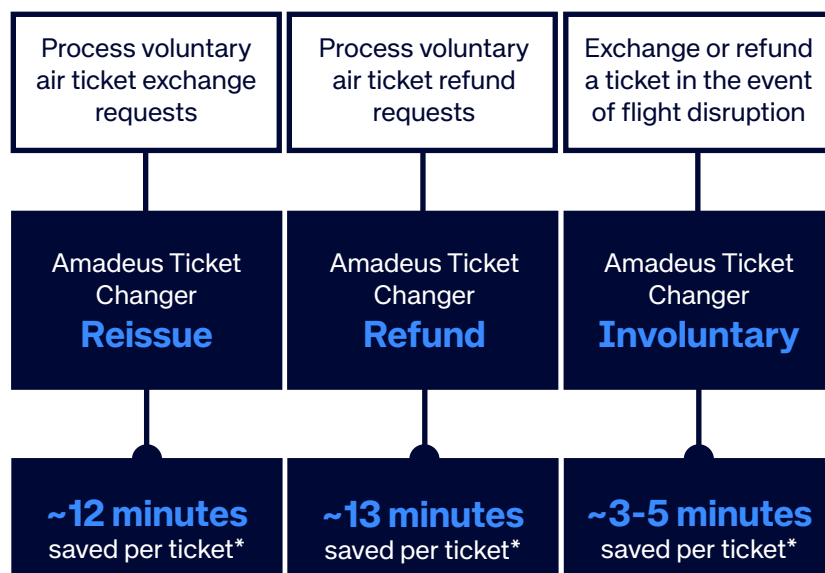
Process voluntary air ticket exchange requests

Amadeus Ticket Changer
Reissue

~12 minutes
saved per ticket*

Process voluntary air ticket refund requests

Amadeus Ticket Changer
Refund

~13 minutes
saved per ticket*

Exchange or refund a ticket in the event of flight disruption

Amadeus Ticket Changer
Involuntary

~3-5 minutes
saved per ticket*